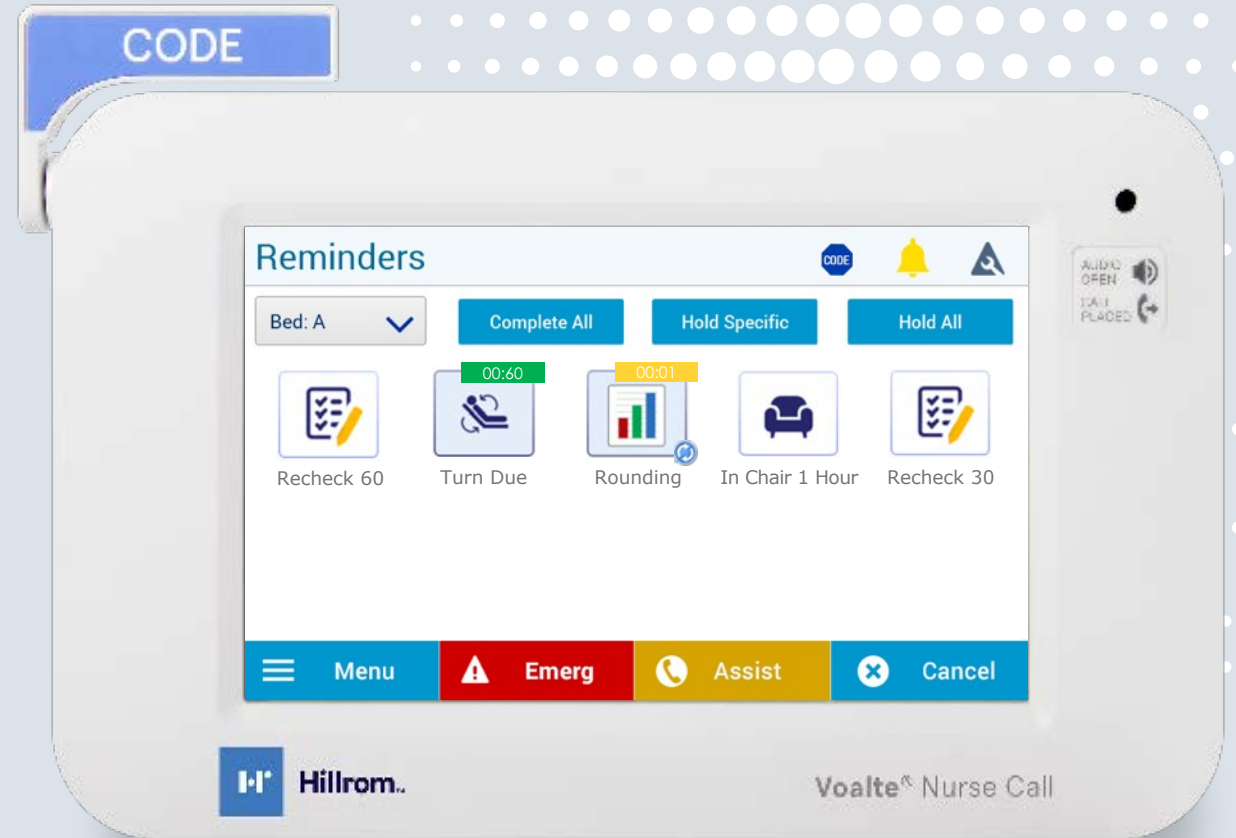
CODE

Reminders

CODE

AUDIO OPEN

CALL PLACED

Bed: A

Complete All

Hold Specific

Hold All

00:60

00:01

Recheck 60

Turn Due

Rounding

In Chair 1 Hour

Recheck 30

Menu

Emerg

Assist

Cancel

Hillrom.

Voalte® Nurse Call